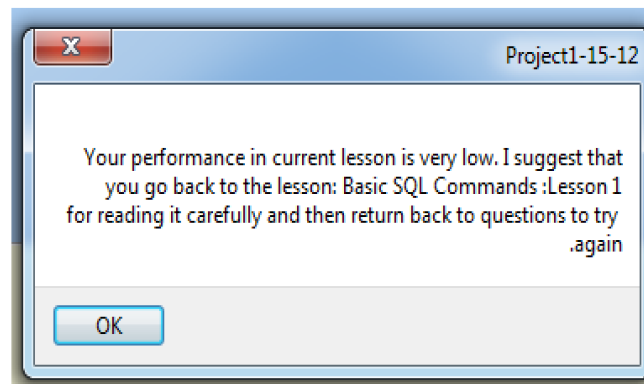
Project1-15-12

Your performance in current lesson is very low. I suggest that you go back to the lesson: Basic SQL Commands :Lesson 1 for reading it carefully and then return back to questions to try .again

OK